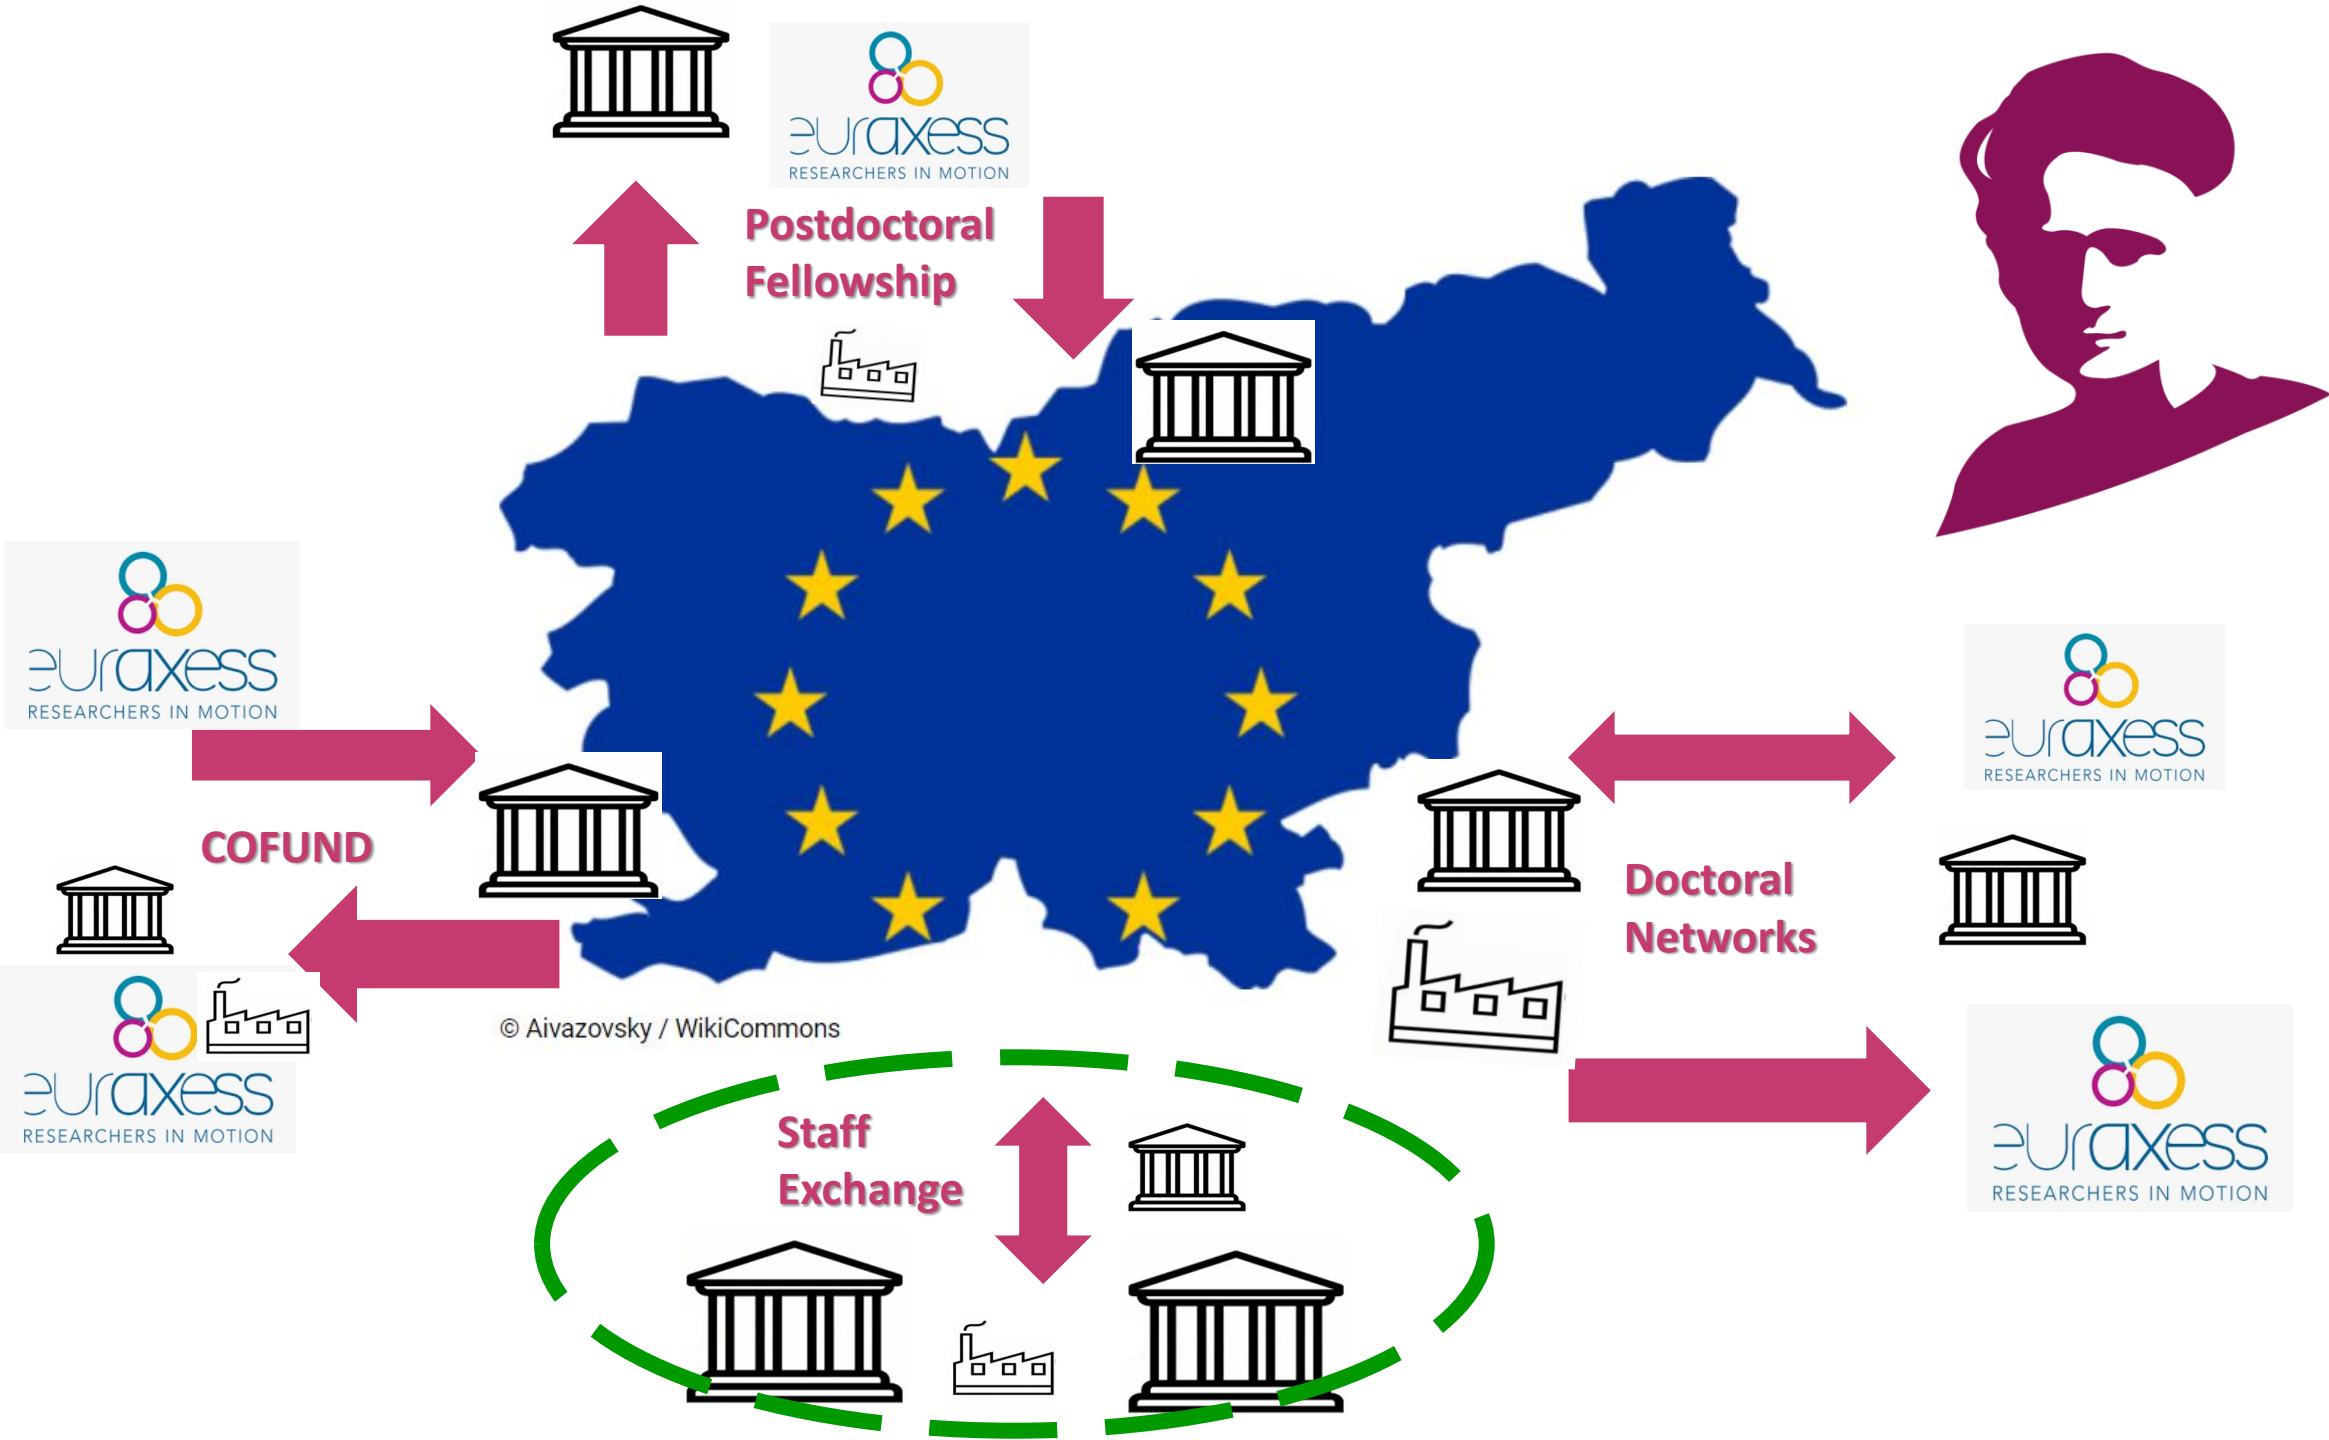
euraxess
RESEARCHERS IN MOTION

Postdoctoral Fellowship

euraxess
RESEARCHERS IN MOTION

COFUND

euraxess
RESEARCHERS IN MOTION

© Aivazovsky / WikiCommons

euraxess
RESEARCHERS IN MOTION

Doctoral Networks

euraxess
RESEARCHERS IN MOTION

Staff Exchange